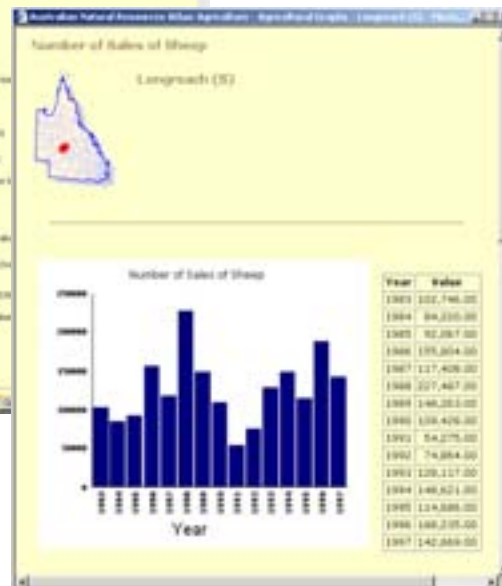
Australian Natural Resources Atlas Agriculture - Agricultural Graphs - Longreach (S) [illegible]

Number of Sales of Sheep

Longreach (S)

Number of Sales of Sheep

250000
200000
150000
100000
50000
0

1983
1984
1985
1986
1987
1988
1989
1990
1991
1992
1993
1994
1995
1996
1997

Year

| Year | Value |
|---|---|
| 1983 | 102,746.00 |
| 1984 | 84,210.00 |
| 1985 | 92,067.00 |
| 1986 | 155,604.00 |
| 1987 | 117,408.00 |
| 1988 | 227,467.00 |
| 1989 | 148,353.00 |
| 1990 | 108,426.00 |
| 1991 | 54,275.00 |
| 1992 | 74,884.00 |
| 1993 | 128,117.00 |
| 1994 | 148,621.00 |
| 1995 | 114,686.00 |
| 1996 | 188,235.00 |
| 1997 | 142,869.00 |